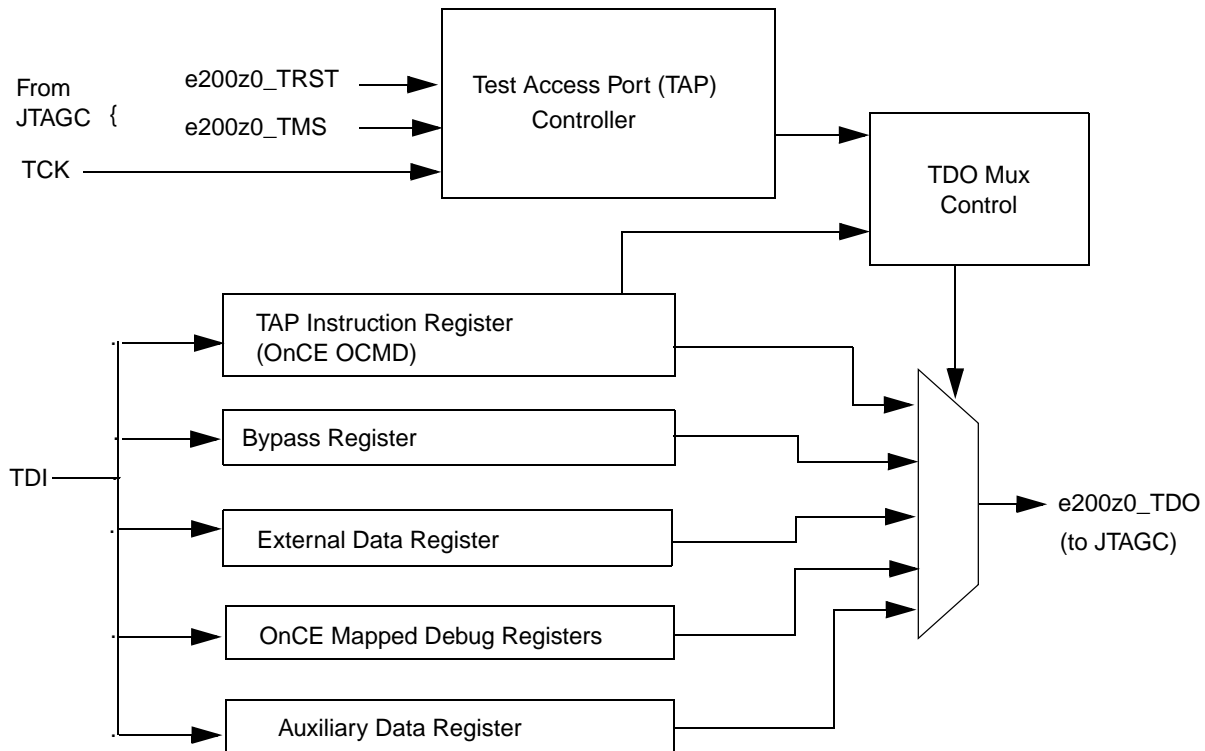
From JTAGC {

e200z0_TRST

e200z0_TMS

TCK

Test Access Port (TAP) Controller

TDO Mux Control

TAP Instruction Register (OnCE OCMD)

Bypass Register

TDI

External Data Register

OnCE Mapped Debug Registers

Auxiliary Data Register

e200z0_TDO (to JTAGC)